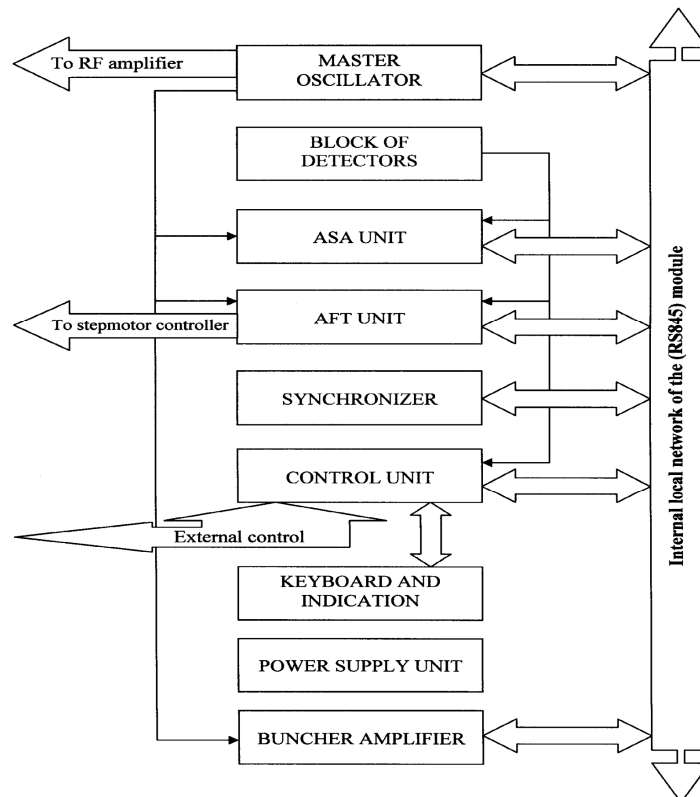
To RF amplifier

MASTER OSCILLATOR

BLOCK OF DETECTORS

ASA UNIT

To stepmotor controller

AFT UNIT

SYNCHRONIZER

CONTROL UNIT

External control

KEYBOARD AND INDICATION

POWER SUPPLY UNIT

BUNCHER AMPLIFIER

Internal local network of the (RS845) module